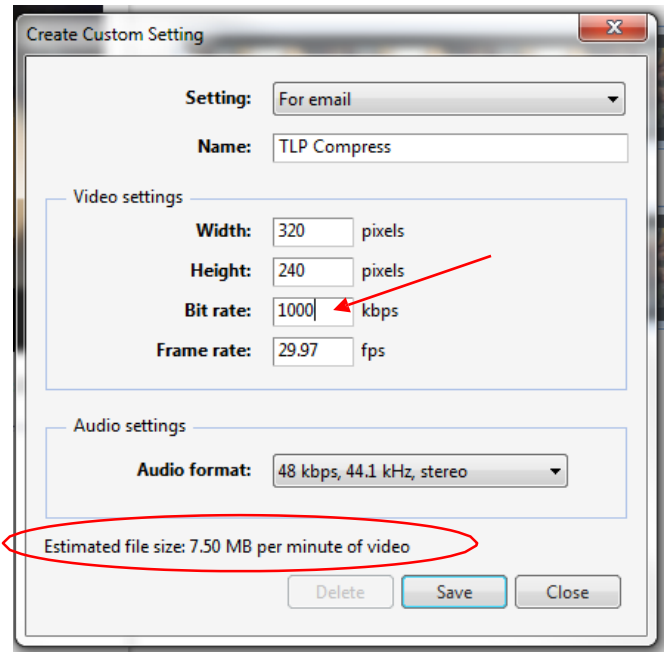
Create Custom Setting

Setting: For email

Name: TLP Compress

Video settings

Width: 320 pixels

Height: 240 pixels

Bit rate: 1000 kbps

Frame rate: 29.97 fps

Audio settings

Audio format: 48 kbps, 44.1 kHz, stereo

Estimated file size: 7.50 MB per minute of video

Delete Save Close